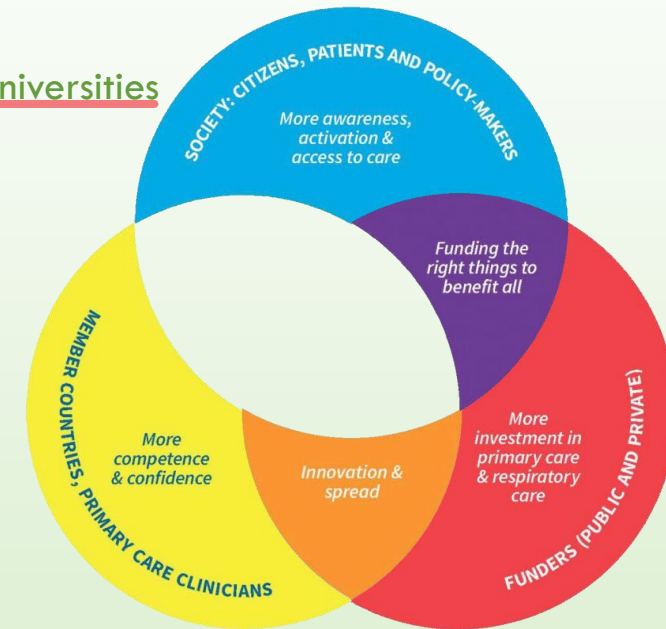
niversities

SOCIETY: CITIZENS, PATIENTS AND POLICY-MAKERS

More awareness, activation & access to care

Funding the right things to benefit all

MEMBER COUNTRIES, PRIMARY CARE CLINICIANS

More competence & confidence

Innovation & spread

More investment in primary care & respiratory care

FUNDERS (PUBLIC AND PRIVATE)